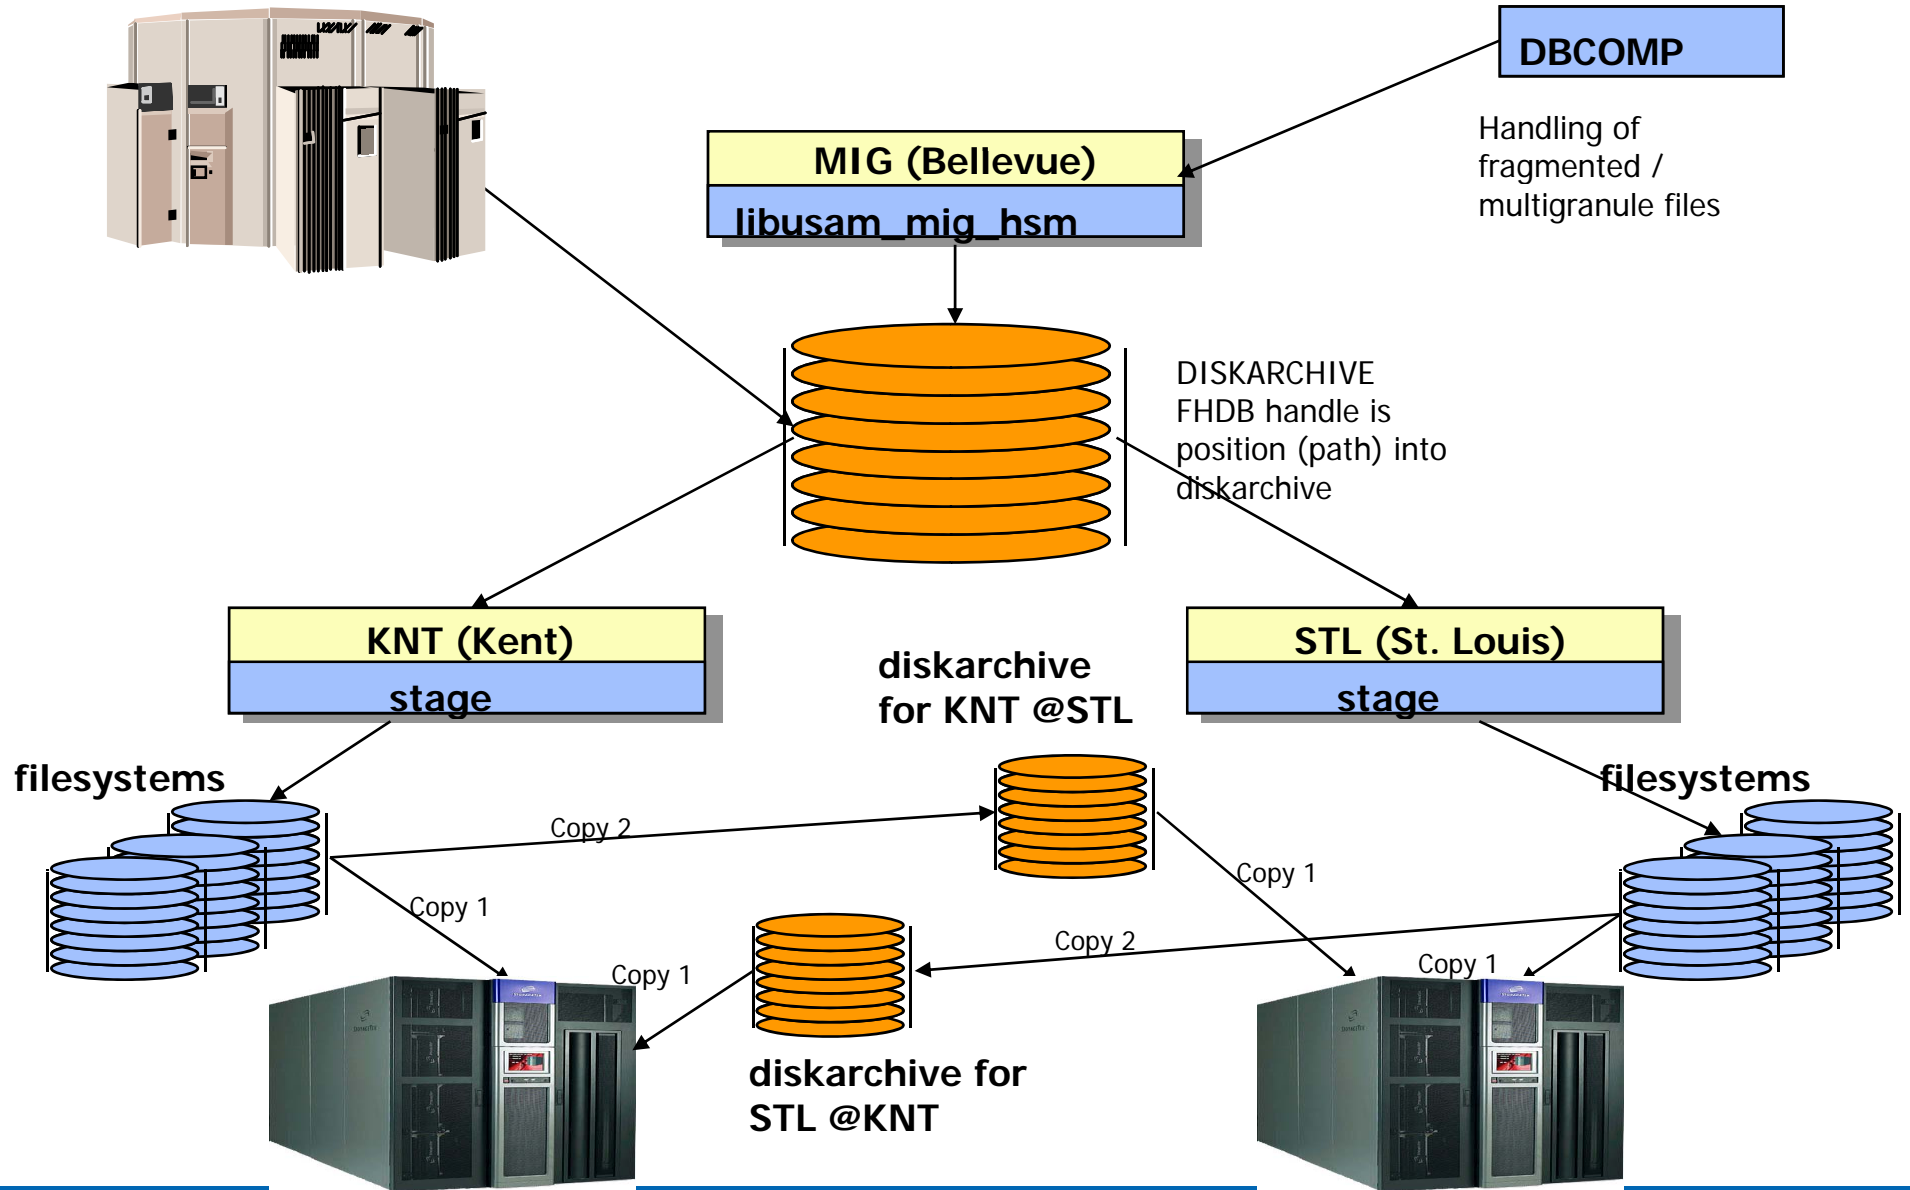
DBCOMP

Handling of fragmented / multigranule files

MIG (Bellevue)

libusam_mig_hsm

DISKARCHIVE FHDB handle is position (path) into diskarchive

KNT (Kent)

stage

diskarchive for KNT @STL

STL (St. Louis)

stage

filesystems

filesystems

Copy 2

Copy 1

Copy 1

Copy 2

Copy 1

Copy 1

diskarchive for STL @KNT